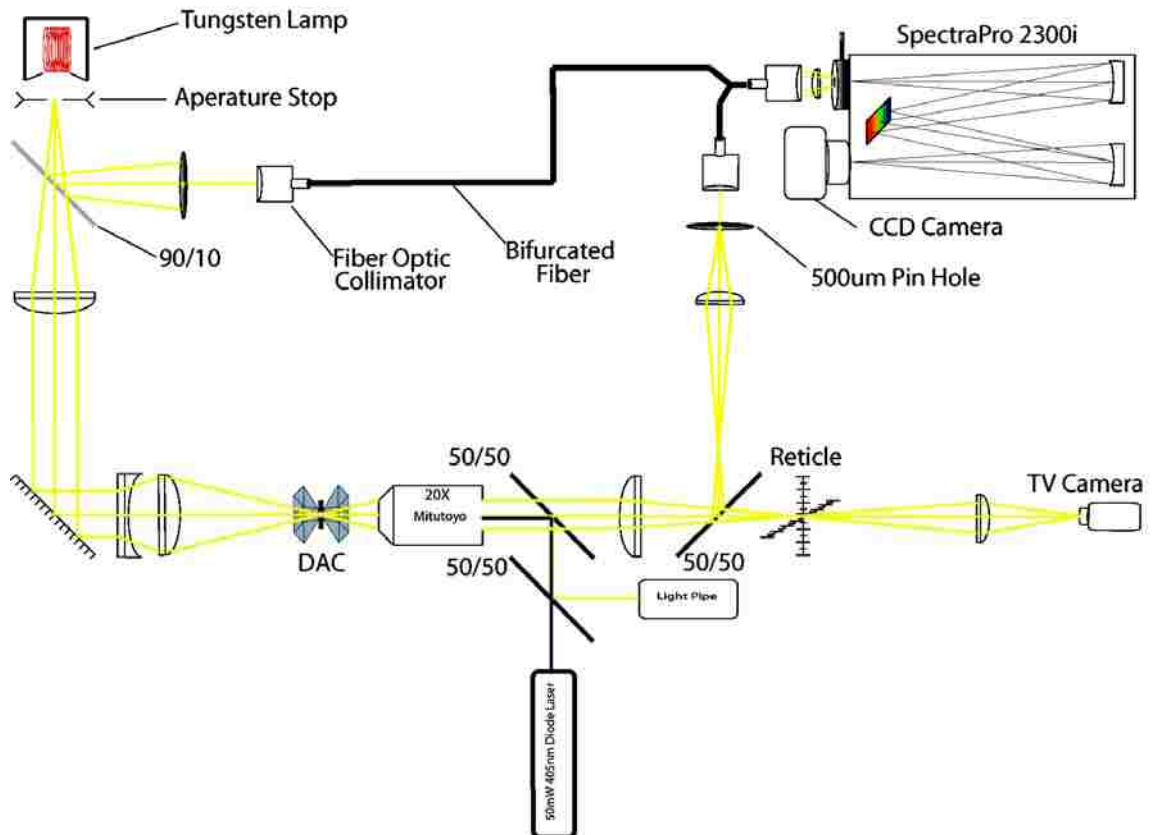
Tungsten Lamp

Aperature Stop

SpectraPro 2300i

90/10

Fiber Optic Collimator

Bifurcated Fiber

CCD Camera

500um Pin Hole

50/50

Reticle

TV Camera

20X Mitutoyo

DAC

50/50

50/50

Light Pipe

50mW 405nm Diode Laser